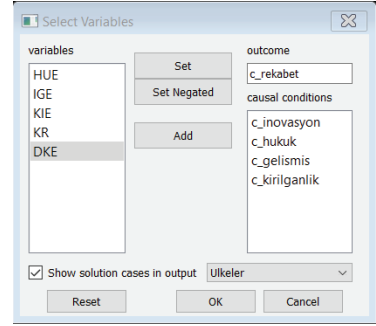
Select Variables

variables
HUE
IGE
KIE
KR
DKE

Set
Set Negated
Add

outcome
c_rekabet

causal conditions
c_inovasyon
c_hukuk
c_gelismis
c_kirilganlik

Show solution cases in output
Ulkeler

Reset
OK
Cancel